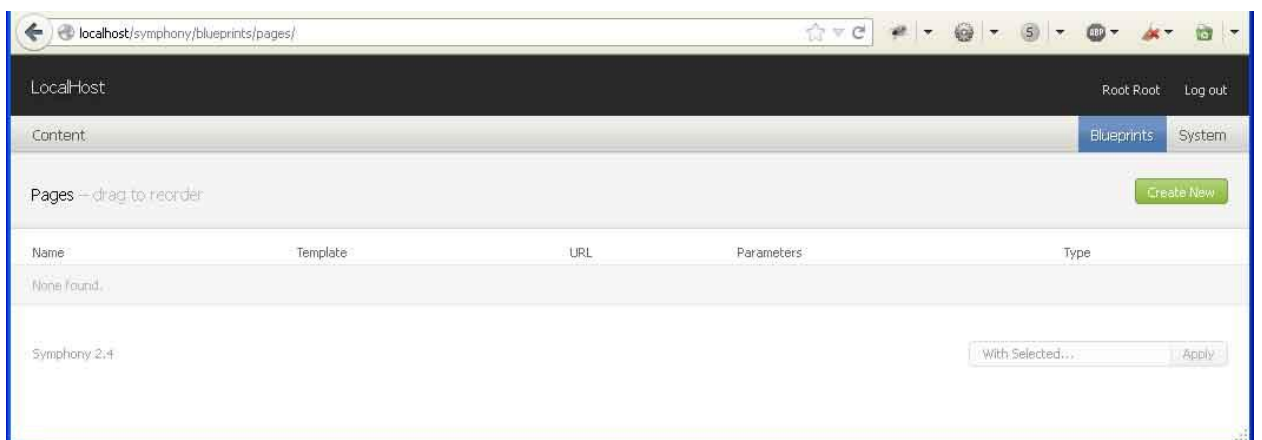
localhost/symphony/blueprints/pages/

LocalHost

Root Root Log out

Content

Blueprints System

Pages — drag to reorder

Create New

| Name | Template | URL | Parameters | Type |
|---|---|---|---|---|
| None found. | | | | |

Symphony 2.4

With Selected...

Apply